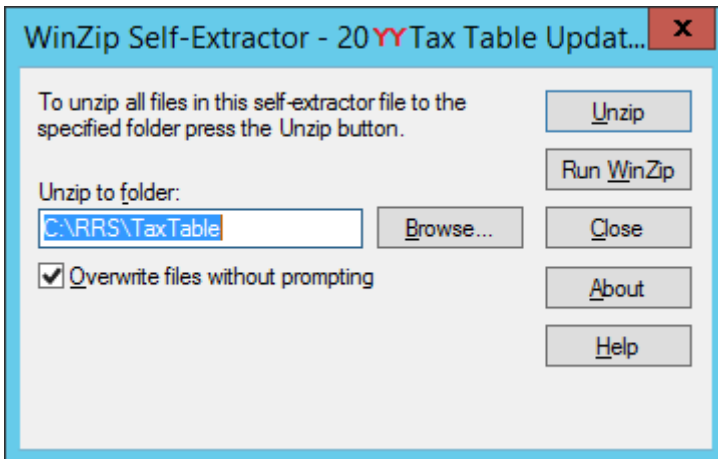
WinZip Self-Extractor - 20YY Tax Table Updat...

x

To unzip all files in this self-extractor file to the specified folder press the Unzip button.

Unzip to folder:

C:\RRS\TaxTable

Browse...

Overwrite files without prompting

Unzip

Run WinZip

Close

About

Help